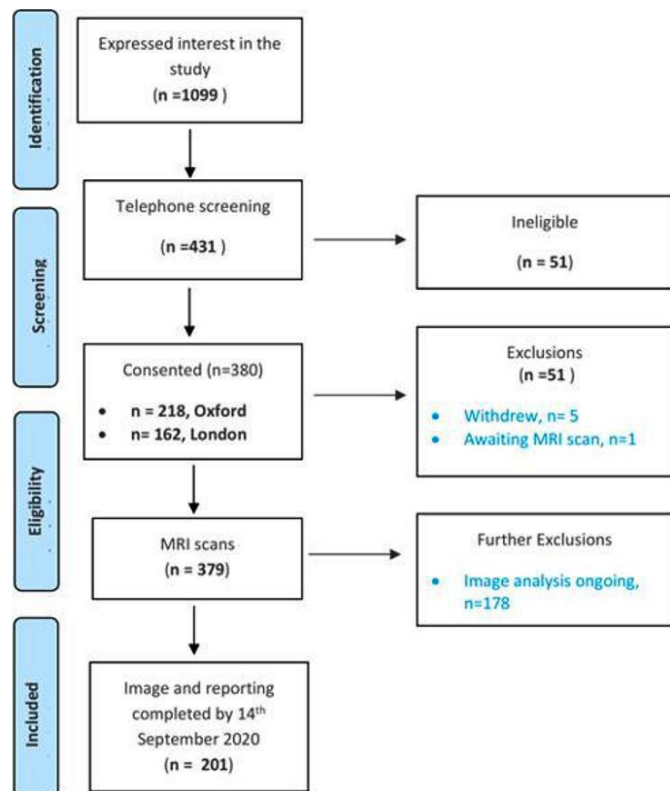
Identification

Expressed interest in the study
(n =1099 )

Screening

Telephone screening
(n =431 )

Ineligible
(n = 51)

Consented (n=380)
• n = 218, Oxford
• n= 162, London

Exclusions
(n =51 )
• Withdrew, n= 5
• Awaiting MRI scan, n=1

Eligibility

MRI scans
(n = 379)

Further Exclusions
• Image analysis ongoing, n=178

Included

Image and reporting completed by 14$^{th}$ September 2020
(n = 201)